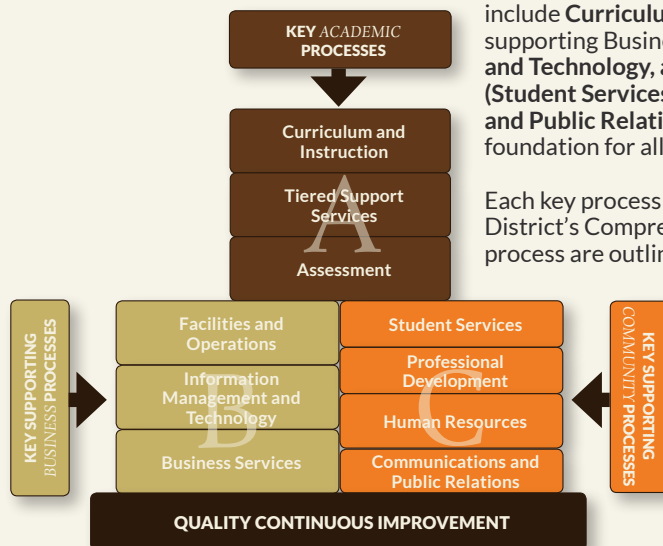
KEY ACADEMIC PROCESSES

Curriculum and Instruction

Tiered Support Services

A

Assessment

include **Curriculu** supporting Busine **and Technology, a (Student Services and Public Relati** foundation for all

Each key process District's Compre process are outlin

KEY SUPPORTING BUSINESS PROCESSES

Facilities and Operations

Information Management and Technology

B

Business Services

Student Services

Professional Development

C

Human Resources

Communications and Public Relations

KEY SUPPORTING COMMUNITY PROCESSES

QUALITY CONTINUOUS IMPROVEMENT